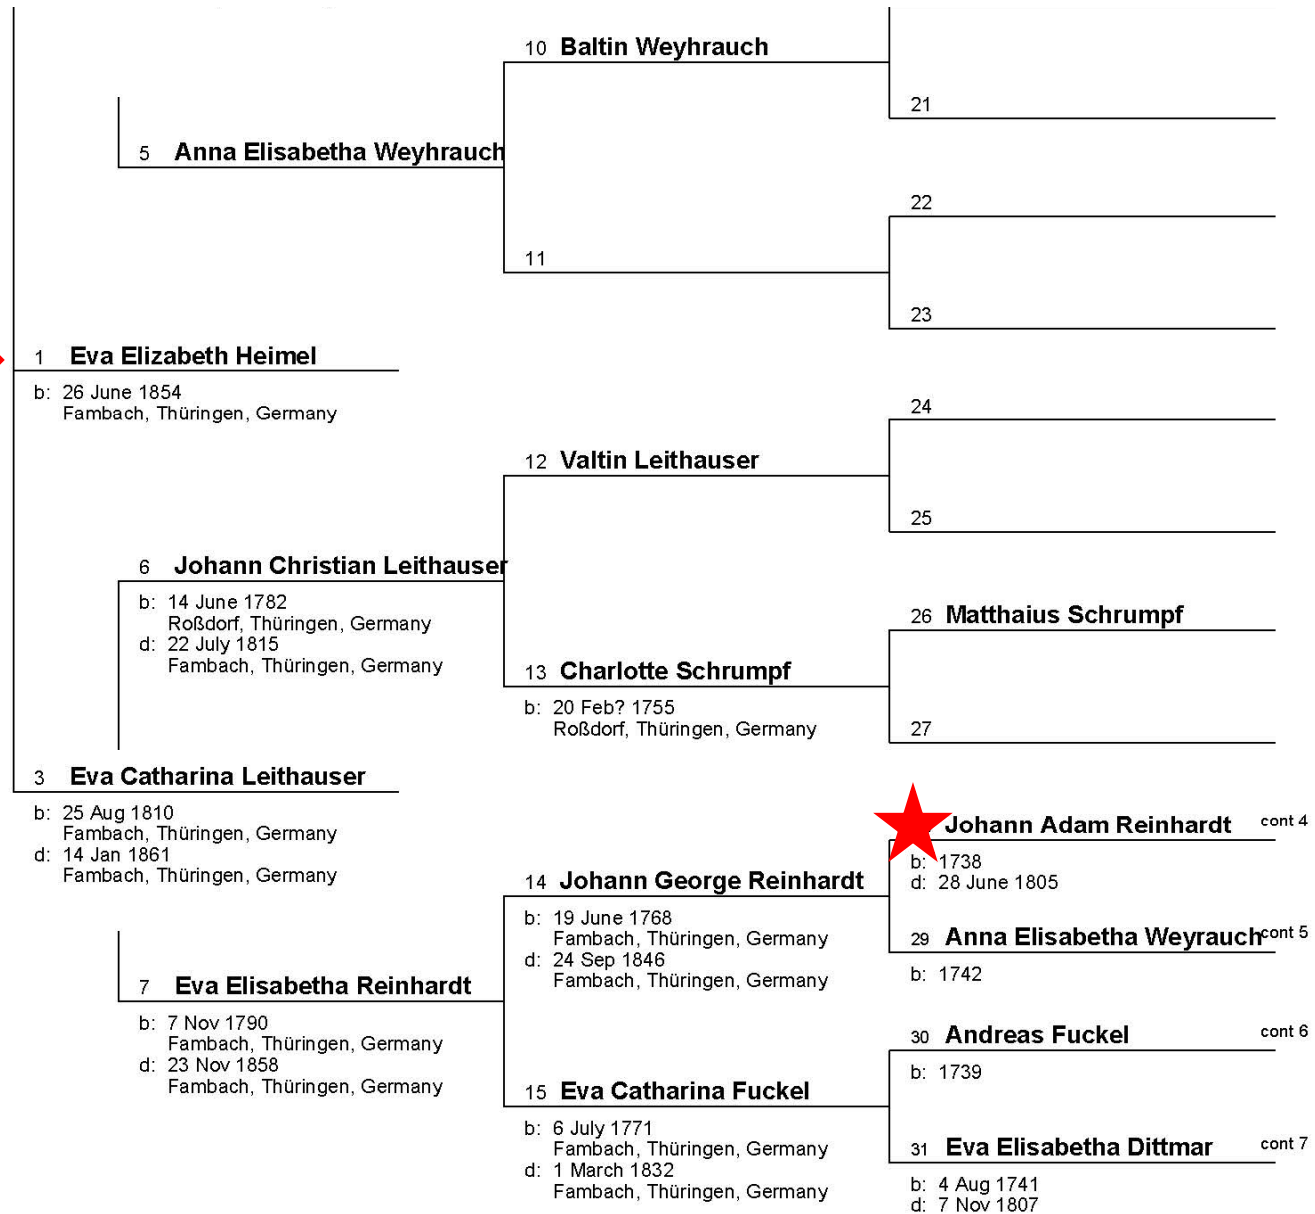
10 Baltin Weyhrauch

21

5 Anna Elisabetha Weyhrauch

22

11

23

1 Eva Elizabeth Heimel
b: 26 June 1854
Fambach, Thüringen, Germany

24

12 Valtin Leithauser

25

6 Johann Christian Leithauser
b: 14 June 1782
Roßdorf, Thüringen, Germany
d: 22 July 1815
Fambach, Thüringen, Germany

26 Matthaius Schrumpf

13 Charlotte Schrumpf
b: 20 Feb? 1755
Roßdorf, Thüringen, Germany

27

3 Eva Catharina Leithauser
b: 25 Aug 1810
Fambach, Thüringen, Germany
d: 14 Jan 1861
Fambach, Thüringen, Germany

Johann Adam Reinhardt cont 4
b: 1738
d: 28 June 1805

14 Johann George Reinhardt
b: 19 June 1768
Fambach, Thüringen, Germany
d: 24 Sep 1846
Fambach, Thüringen, Germany

29 Anna Elisabetha Weyrauch cont 5
b: 1742

7 Eva Elisabetha Reinhardt
b: 7 Nov 1790
Fambach, Thüringen, Germany
d: 23 Nov 1858
Fambach, Thüringen, Germany

30 Andreas Fuckel cont 6
b: 1739

15 Eva Catharina Fuckel
b: 6 July 1771
Fambach, Thüringen, Germany
d: 1 March 1832
Fambach, Thüringen, Germany

31 Eva Elisabetha Dittmar cont 7
b: 4 Aug 1741
d: 7 Nov 1807